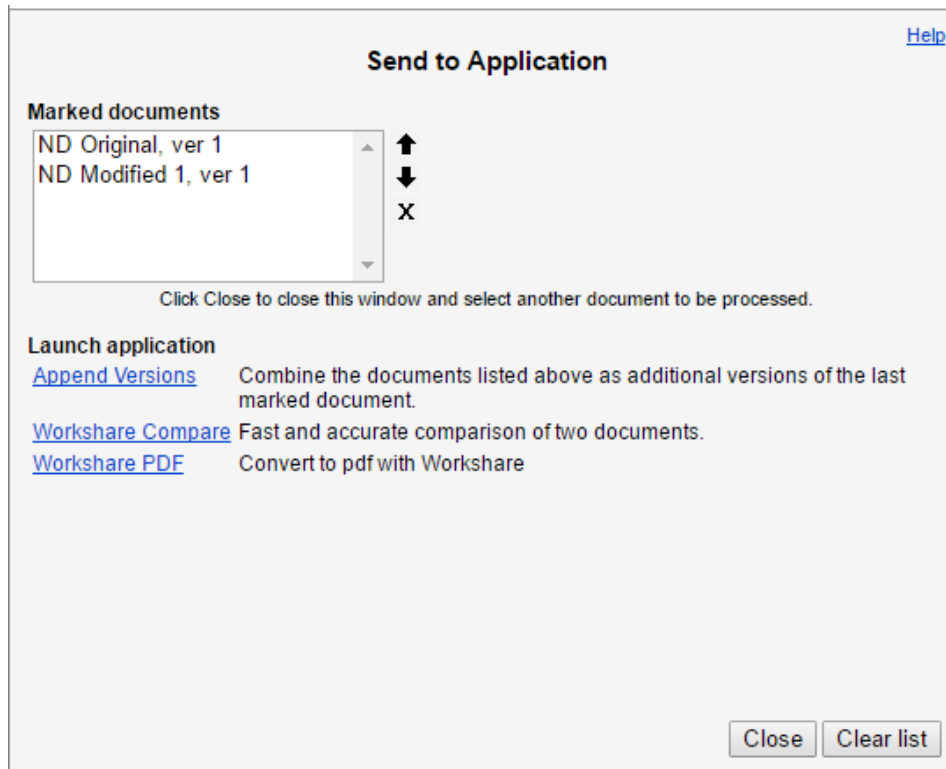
Help

Send to Application

Marked documents

ND Original, ver 1
ND Modified 1, ver 1

X

Click Close to close this window and select another document to be processed.

Launch application

| | |
|---|---|
| Append Versions | Combine the documents listed above as additional versions of the last marked document. |
| Workshare Compare | Fast and accurate comparison of two documents. |
| Workshare PDF | Convert to pdf with Workshare |

Close Clear list